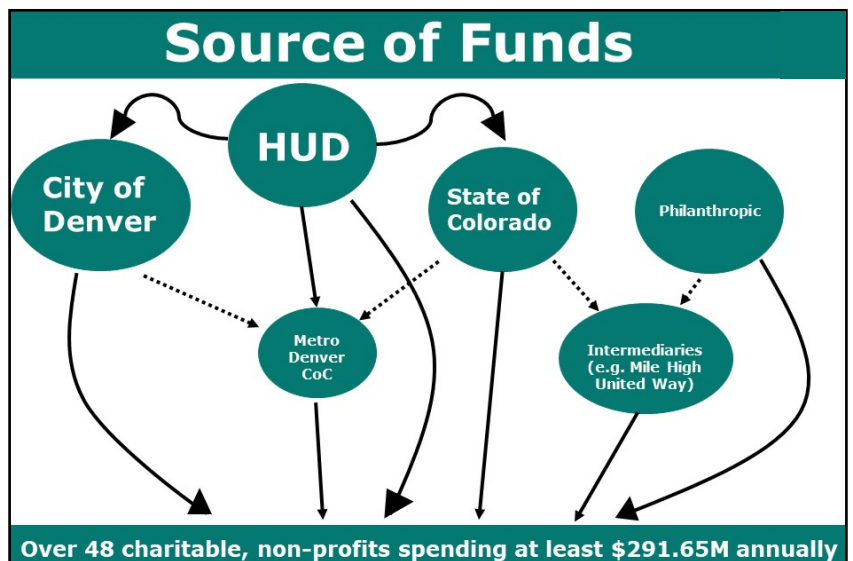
Source of Funds

HUD

City of Denver

State of Colorado

Philanthropic

Metro Denver CoC

Intermediaries (e.g. Mile High United Way)

Over 48 charitable, non-profits spending at least $291.65M annually